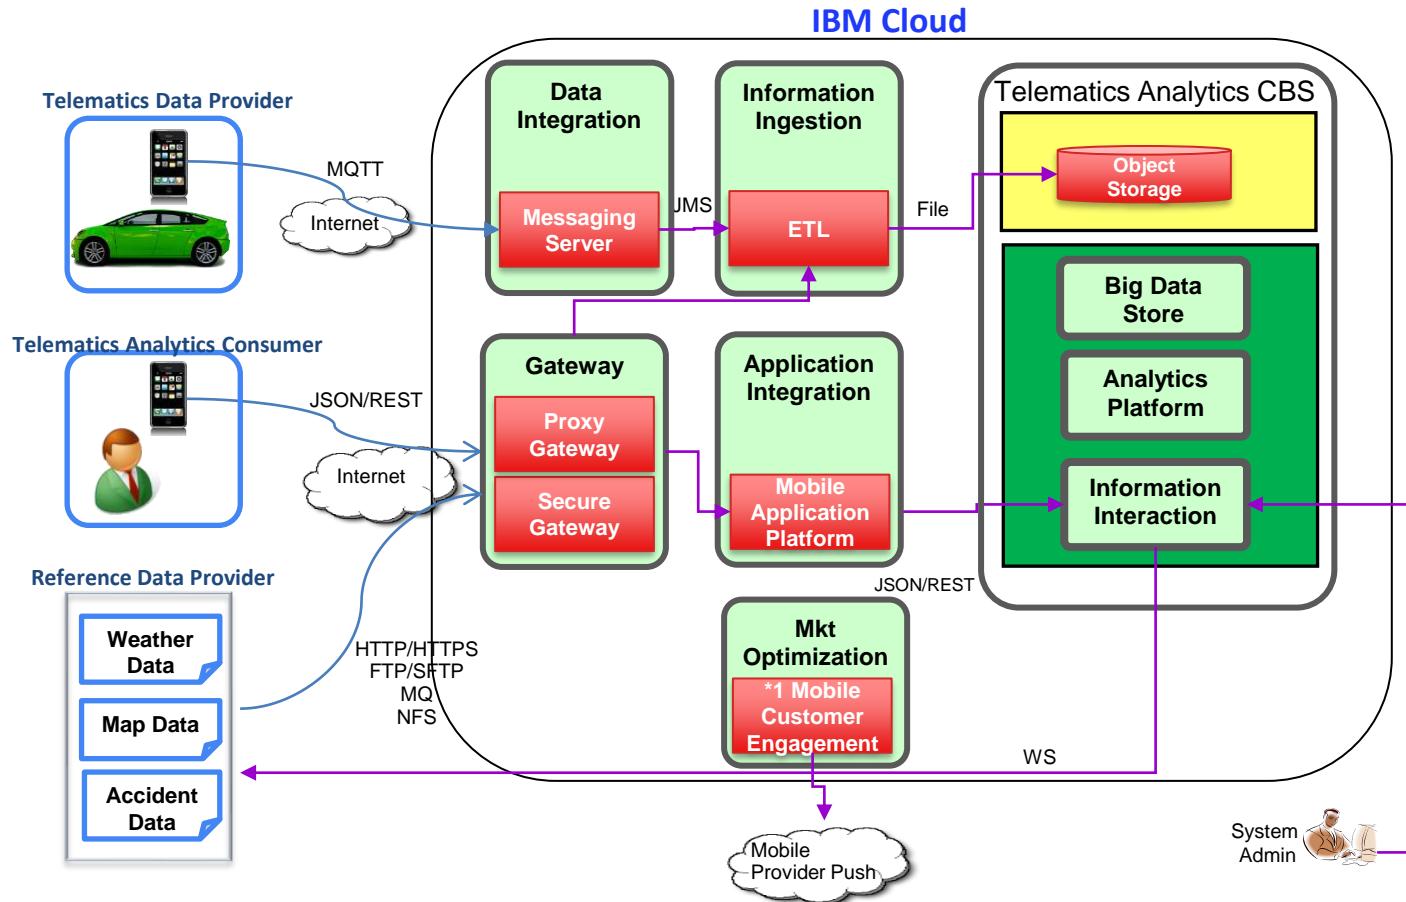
IBM Cloud

Telematics Data Provider

MQTT

Internet

Data Integration

Messaging Server

JMS

Information Ingestion

ETL

File

Telematics Analytics CBS

Object Storage

Big Data Store

Analytics Platform

Information Interaction

Telematics Analytics Consumer

JSON/REST

Internet

Gateway

Proxy Gateway

Secure Gateway

Application Integration

Mobile Application Platform

JSON/REST

Reference Data Provider

Weather Data

Map Data

Accident Data

HTTP/HTTPS
FTP/SFTP
MQ
NFS

Mkt Optimization

*1 Mobile Customer Engagement

WS

Mobile Provider Push

System Admin